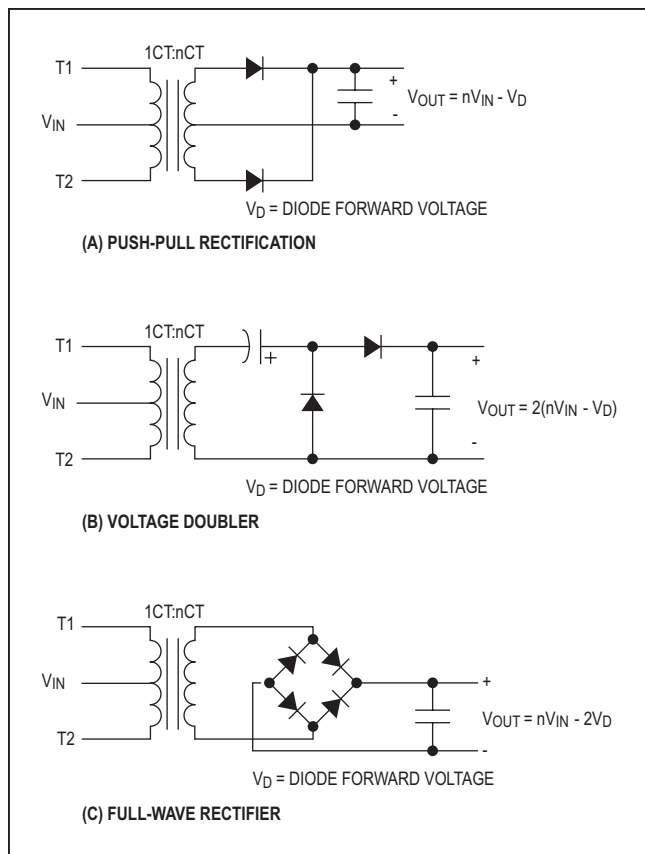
1CT:nCT

T1

$V_{IN}$

T2

+

-

$V_{OUT} = nV_{IN} - V_D$

$V_D$ = DIODE FORWARD VOLTAGE

(A) PUSH-PULL RECTIFICATION

1CT:nCT

T1

$V_{IN}$

T2

+

+

-

$V_{OUT} = 2(nV_{IN} - V_D)$

$V_D$ = DIODE FORWARD VOLTAGE

(B) VOLTAGE DOUBLER

1CT:nCT

T1

$V_{IN}$

T2

+

-

$V_{OUT} = nV_{IN} - 2V_D$

$V_D$ = DIODE FORWARD VOLTAGE

(C) FULL-WAVE RECTIFIER